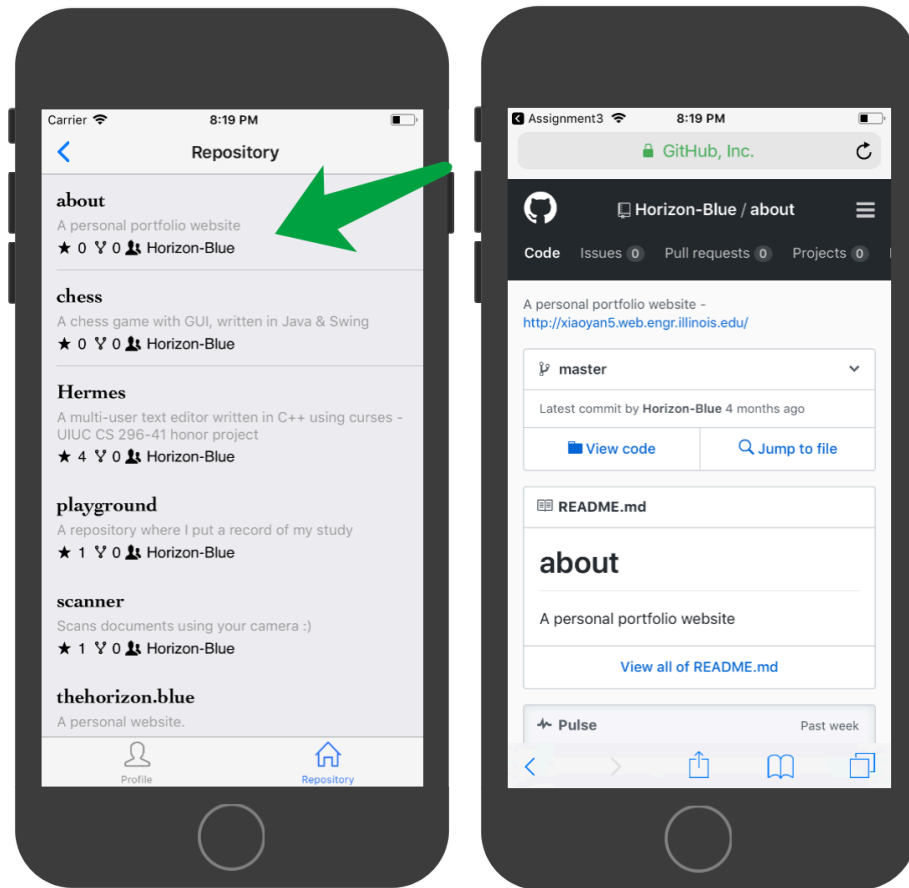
Carrier 8:19 PM

Repository

about
A personal portfolio website
★ 0 0 Horizon-Blue

chess
A chess game with GUI, written in Java & Swing
★ 0 0 Horizon-Blue

Hermes
A multi-user text editor written in C++ using curses - UIUC CS 296-41 honor project
★ 4 0 Horizon-Blue

playground
A repository where I put a record of my study
★ 1 0 Horizon-Blue

scanner
Scans documents using your camera :)
★ 1 0 Horizon-Blue

thehorizon.blue
A personal website.

Profile Repository

Assignment3 8:19 PM
GitHub, Inc.

Horizon-Blue / about

Code Issues 0 Pull requests 0 Projects 0

A personal portfolio website - http://xiaoyan5.web.engr.illinois.edu/

master

Latest commit by Horizon-Blue 4 months ago

View code Jump to file

README.md

about

A personal portfolio website

View all of README.md

Pulse Past week